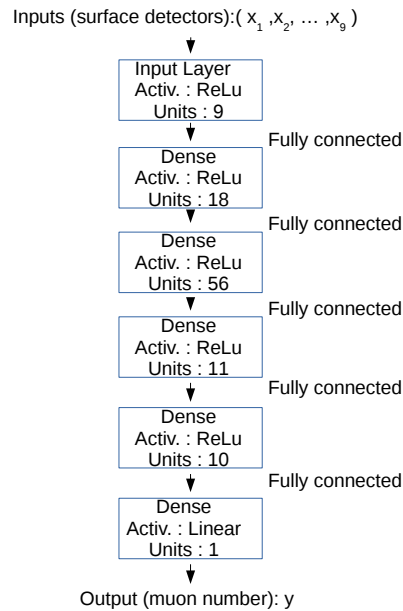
Inputs (surface detectors):( $x_1$ ,$x_2$, … ,$x_9$ )

Input Layer
Activ. : ReLu
Units : 9

Fully connected

Dense
Activ. : ReLu
Units : 18

Fully connected

Dense
Activ. : ReLu
Units : 56

Fully connected

Dense
Activ. : ReLu
Units : 11

Fully connected

Dense
Activ. : ReLu
Units : 10

Fully connected

Dense
Activ. : Linear
Units : 1

Output (muon number): y